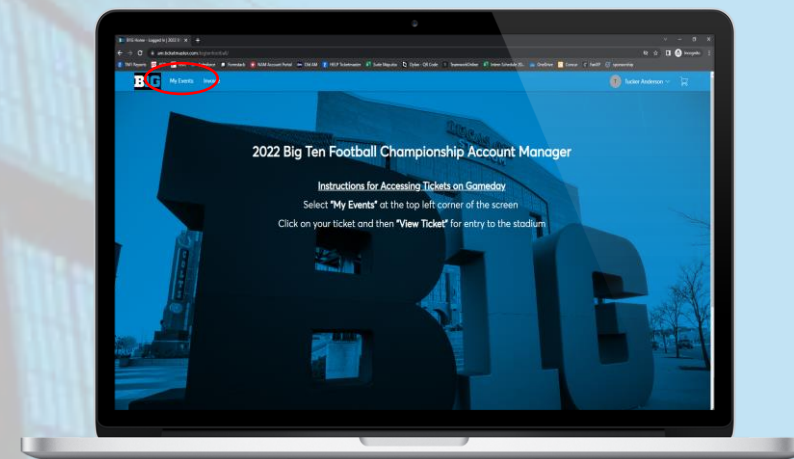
My Events

Tucker Anderson

2022 Big Ten Football Championship Account Manager

Instructions for Accessing Tickets on Gameday

Select "My Events" at the top left corner of the screen

Click on your ticket and then "View Ticket" for entry to the stadium